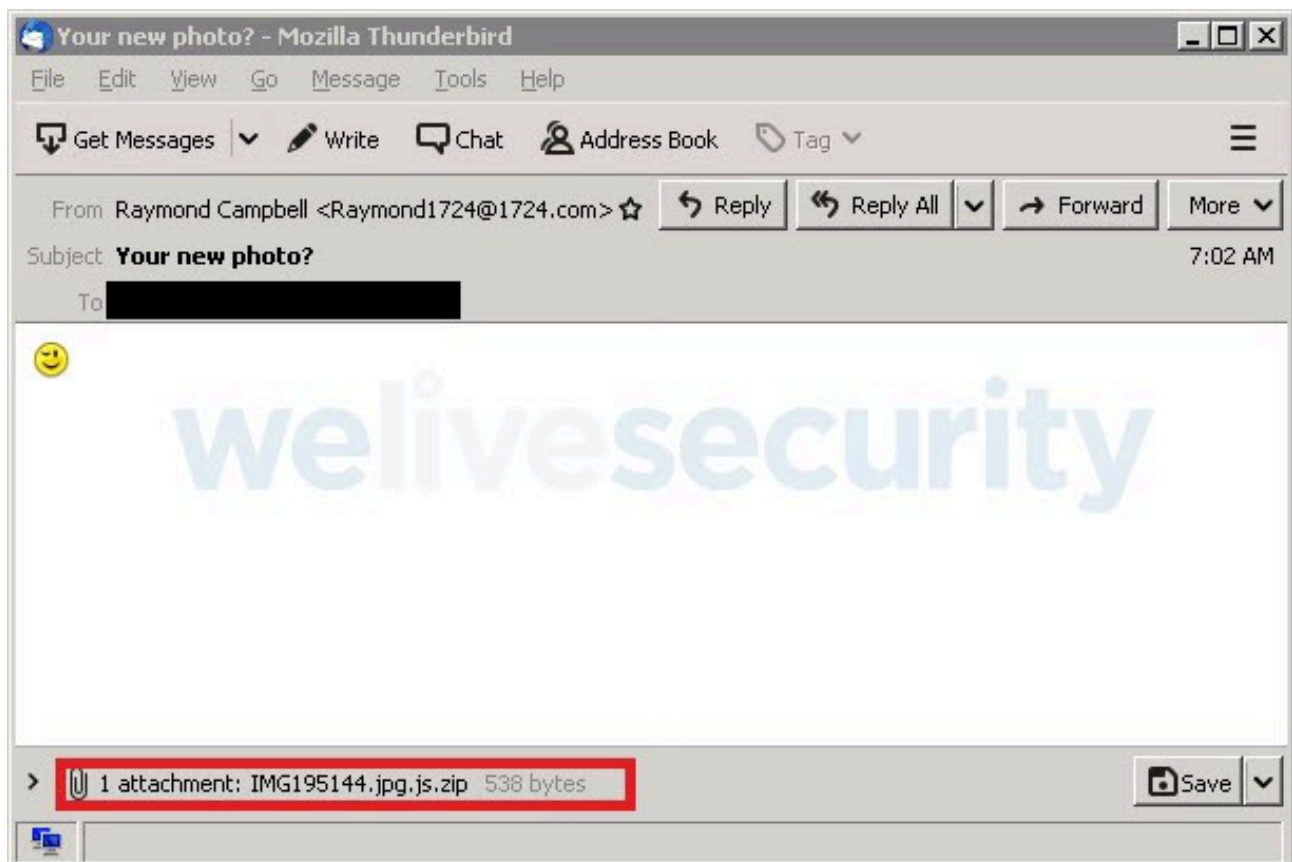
Your new photo? - Mozilla Thunderbird

File Edit View Go Message Tools Help

Get Messages Write Chat Address Book Tag

From Raymond Campbell <Raymond1724@1724.com>

Reply Reply All Forward More

Subject Your new photo?

7:02 AM

To

welivesecurity

1 attachment: IMG195144.jpg.js.zip 538 bytes

Save